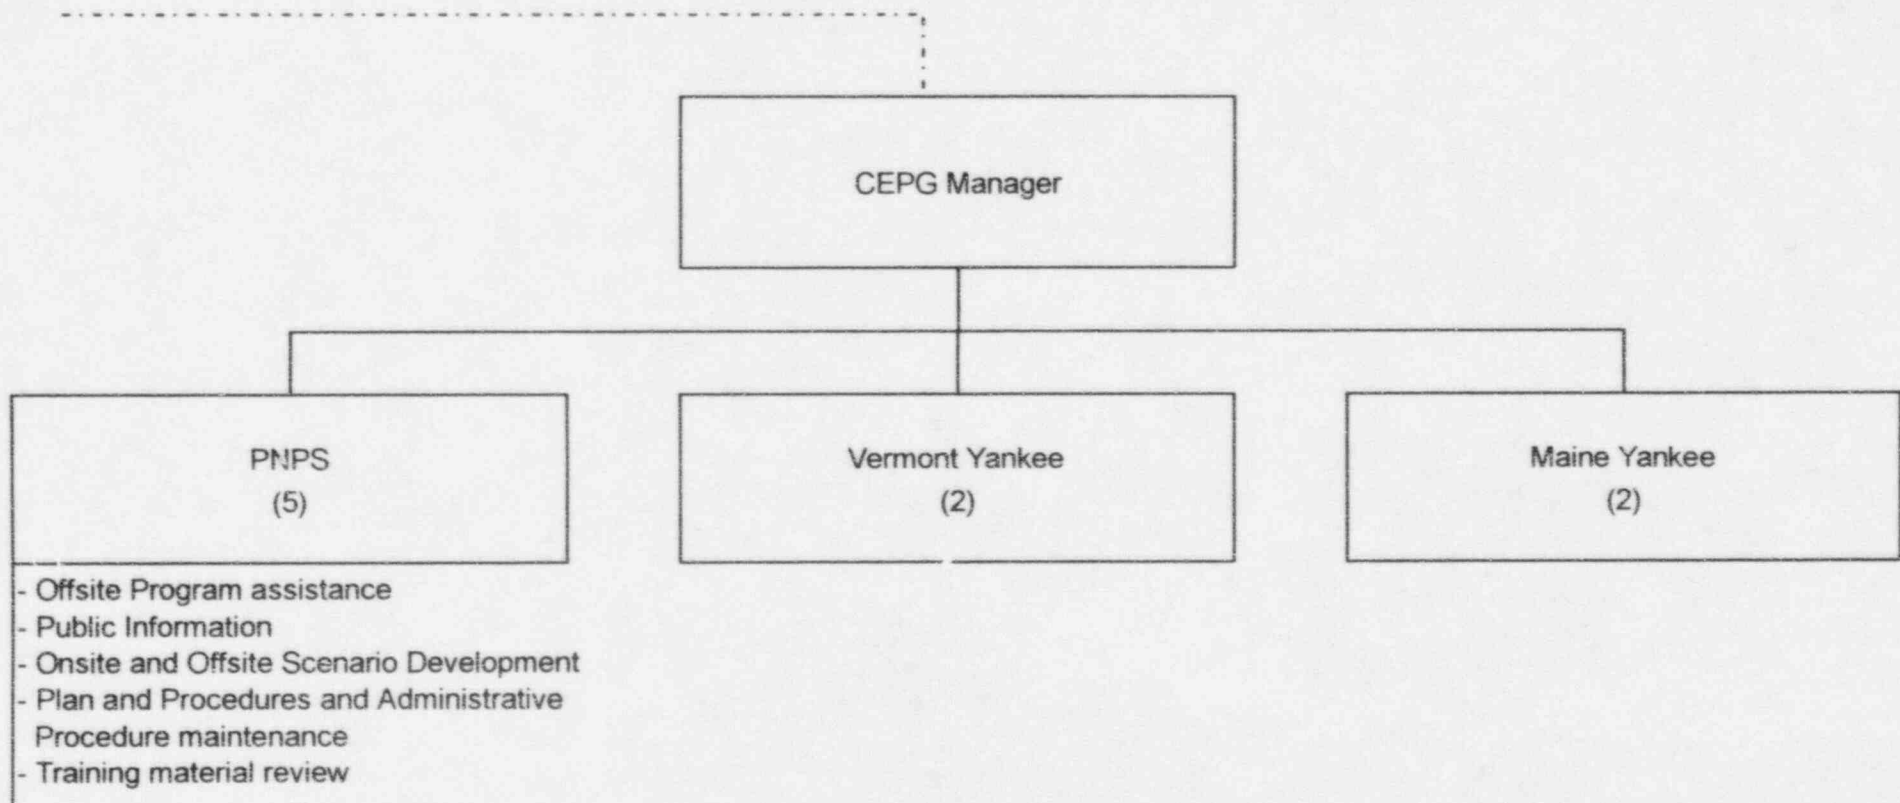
CEPG Manager

PNPS
(5)

Vermont Yankee
(2)

Maine Yankee
(2)

- Offsite Program assistance
- Public Information
- Onsite and Offsite Scenario Development
- Plan and Procedures and Administrative Procedure maintenance
- Training material review